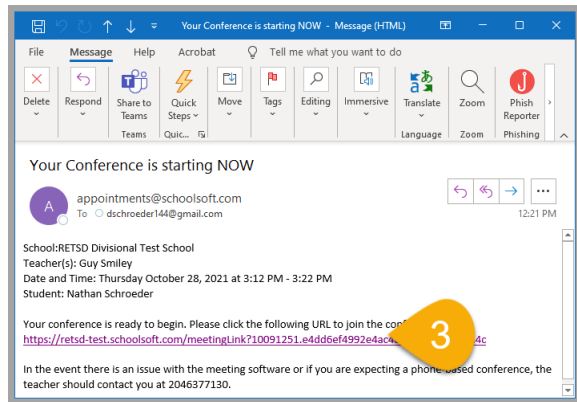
Your Conference is starting NOW - Message (HTML)

File Message Help Acrobat Tell me what you want to do

Delete Respond Share to Teams Teams Quick Steps Quic... Move Tags Editing Immersive Translate Language Zoom Zoom Phish Reporter Phishing

Your Conference is starting NOW

A appointments@schoolsoft.com
To dschroeder144@gmail.com
12:21 PM

School:RETSD Divisional Test School
Teacher(s): Guy Smiley
Date and Time: Thursday October 28, 2021 at 3:12 PM - 3:22 PM
Student: Nathan Schroeder

Your conference is ready to begin. Please click the following URL to join the co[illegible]
https://retsd-test.schoolsoft.com/meetingLink?10091251.e4dd6ef4992e4ac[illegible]4c

3

In the event there is an issue with the meeting software or if you are expecting a phone-based conference, the teacher should contact you at 2046377130.